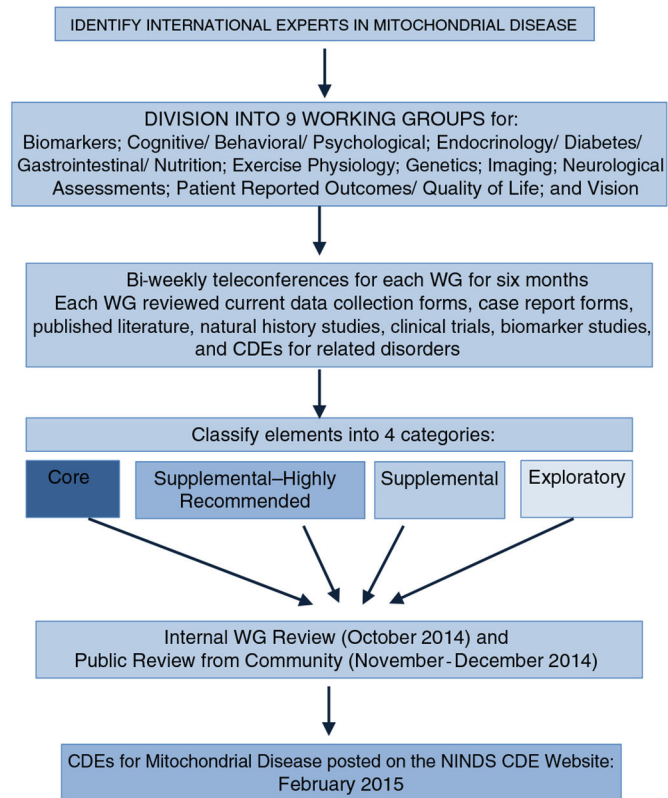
IDENTIFY INTERNATIONAL EXPERTS IN MITOCHONDRIAL DISEASE

DIVISION INTO 9 WORKING GROUPS for:
Biomarkers; Cognitive/ Behavioral/ Psychological; Endocrinology/ Diabetes/ Gastrointestinal/ Nutrition; Exercise Physiology; Genetics; Imaging; Neurological Assessments; Patient Reported Outcomes/ Quality of Life; and Vision

Bi-weekly teleconferences for each WG for six months
Each WG reviewed current data collection forms, case report forms, published literature, natural history studies, clinical trials, biomarker studies, and CDEs for related disorders

Classify elements into 4 categories:

Core

Supplemental–Highly Recommended

Supplemental

Exploratory

Internal WG Review (October 2014) and
Public Review from Community (November - December 2014)

CDEs for Mitochondrial Disease posted on the NINDS CDE Website:
February 2015